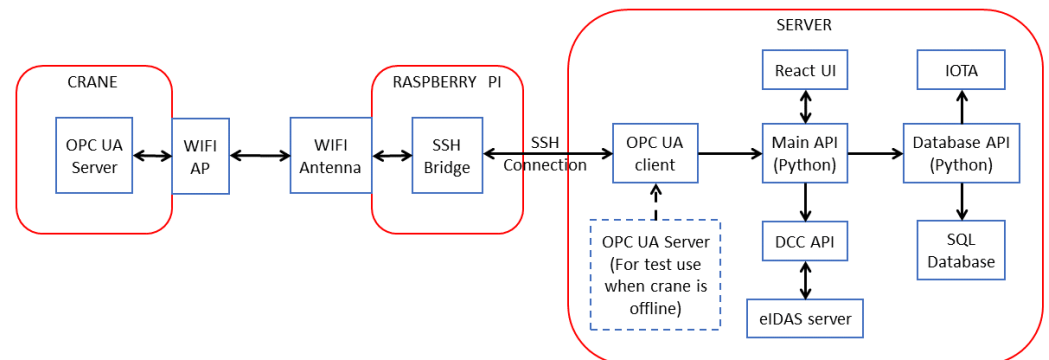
CRANE

OPC UA Server

WIFI AP

WIFI Antenna

RASPBERRY PI

SSH Bridge

SSH Connection

SERVER

OPC UA client

OPC UA Server (For test use when crane is offline)

React UI

Main API (Python)

DCC API

eIDAS server

IOTA

Database API (Python)

SQL Database